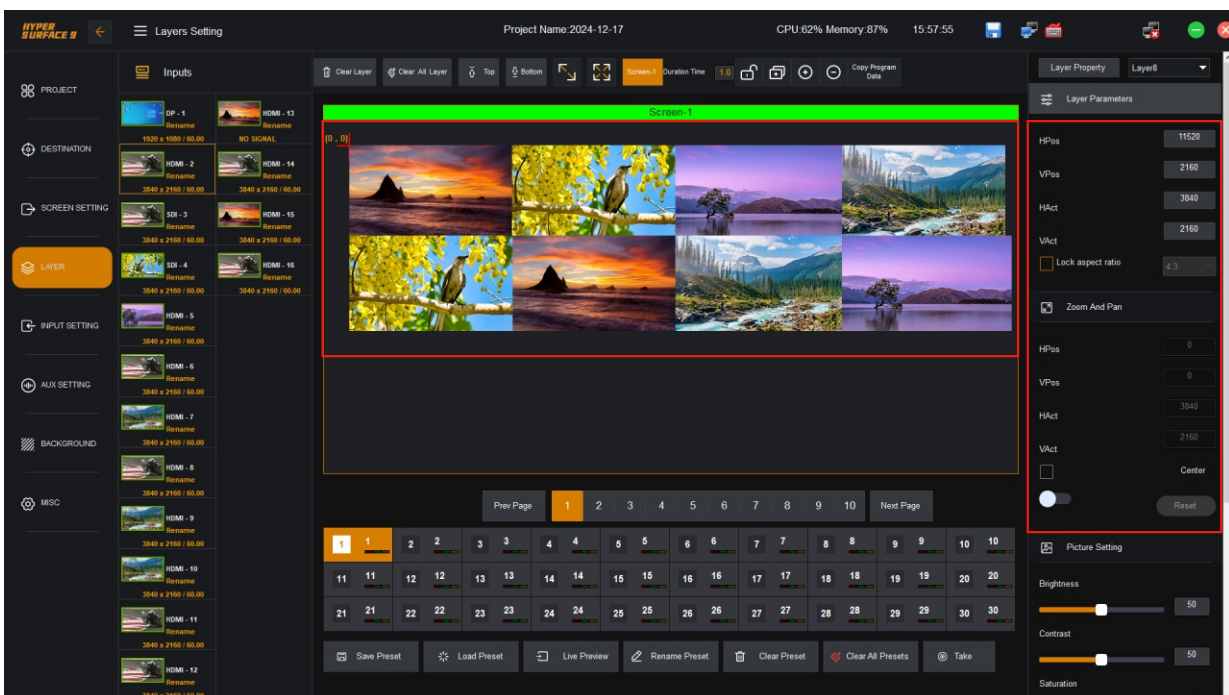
HYPER SURFACE 9

Layers Setting

Project Name:2024-12-17

CPU:62% Memory:87%

15:57:55

PROJECT

DESTINATION

SCREEN SETTING

LAYER

INPUT SETTING

AUX SETTING

BACKGROUND

MISC

Inputs

DP - 1
Rename
1920 x 1080 / 60.00

HDMI - 13
Rename
NO SIGNAL

HDMI - 2
Rename
3840 x 2160 / 60.00

HDMI - 14
Rename
3840 x 2160 / 60.00

SDI - 3
Rename
3840 x 2160 / 60.00

HDMI - 15
Rename
3840 x 2160 / 60.00

SDI - 4
Rename
3840 x 2160 / 60.00

HDMI - 16
Rename
3840 x 2160 / 60.00

HDMI - 5
Rename
3840 x 2160 / 60.00

HDMI - 6
Rename
3840 x 2160 / 60.00

HDMI - 7
Rename
3840 x 2160 / 60.00

HDMI - 8
Rename
3840 x 2160 / 60.00

HDMI - 9
Rename
3840 x 2160 / 60.00

HDMI - 10
Rename
3840 x 2160 / 60.00

HDMI - 11
Rename
3840 x 2160 / 60.00

HDMI - 12
Rename

Clear Layer | Clear All Layer | Top | Bottom | Screen-1 | Duration Time | 1.0 | Copy Program Data

Screen-1

[0 , 0]

Prev Page | 1 | 2 | 3 | 4 | 5 | 6 | 7 | 8 | 9 | 10 | Next Page

| 1 1 | 2 2 | 3 3 | 4 4 | 5 5 | 6 6 | 7 7 | 8 8 | 9 9 | 10 10 |
|---|---|---|---|---|---|---|---|---|---|
| 11 11 | 12 12 | 13 13 | 14 14 | 15 15 | 16 16 | 17 17 | 18 18 | 19 19 | 20 20 |
| 21 21 | 22 22 | 23 23 | 24 24 | 25 25 | 26 26 | 27 27 | 28 28 | 29 29 | 30 30 |

Save Preset | Load Preset | Live Preview | Rename Preset | Clear Preset | Clear All Presets | Take

Layer Property | Layer8

Layer Parameters

HPos 11520
VPos 2160
HAct 3840
VAct 2160
Lock aspect ratio 4:3

Zoom And Pan

HPos 0
VPos 0
HAct 3840
VAct 2160
Center
Reset

Picture Setting

Brightness 50
Contrast 50
Saturation